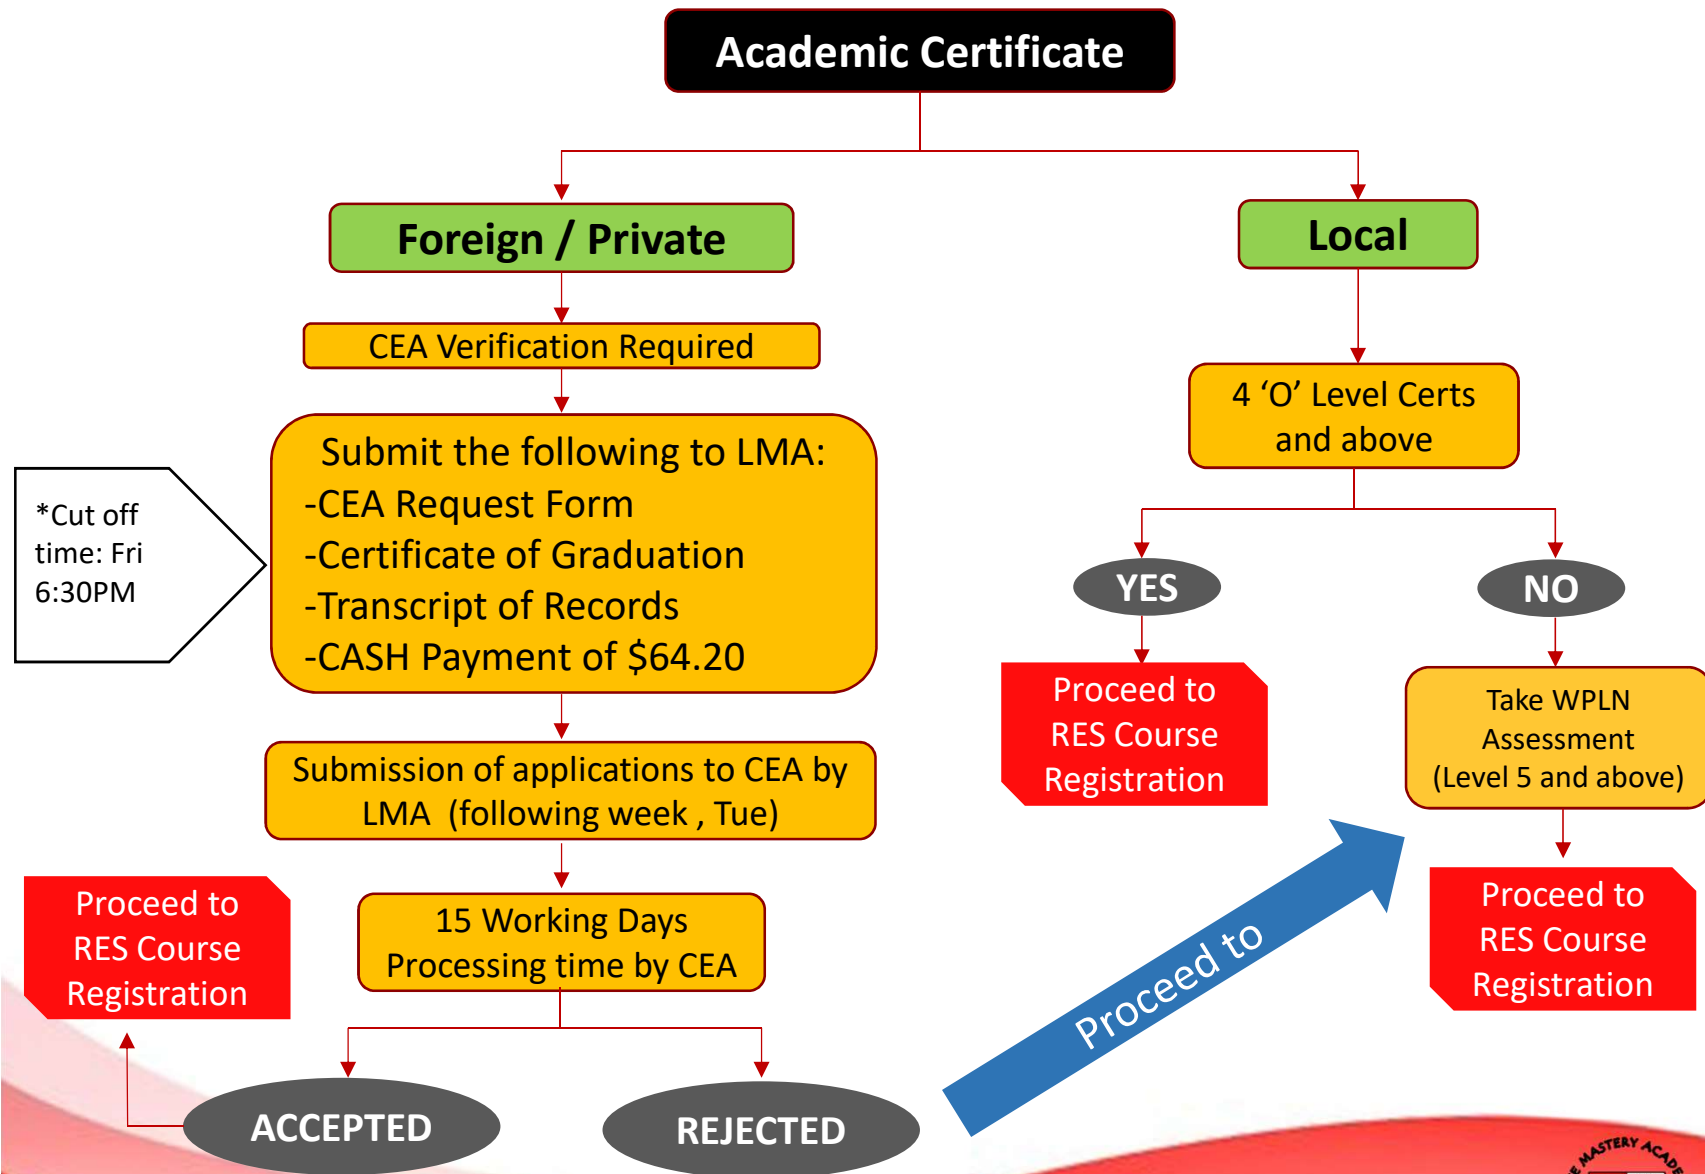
Academic Certificate

Foreign / Private

Local

CEA Verification Required

Submit the following to LMA:
-CEA Request Form
-Certificate of Graduation
-Transcript of Records
-CASH Payment of $64.20

*Cut off time: Fri 6:30PM

Submission of applications to CEA by LMA (following week , Tue)

15 Working Days Processing time by CEA

Proceed to RES Course Registration

ACCEPTED

REJECTED

Proceed to

4 'O' Level Certs and above

YES

NO

Proceed to RES Course Registration

Take WPLN Assessment (Level 5 and above)

Proceed to RES Course Registration

MASTERY ACAD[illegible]